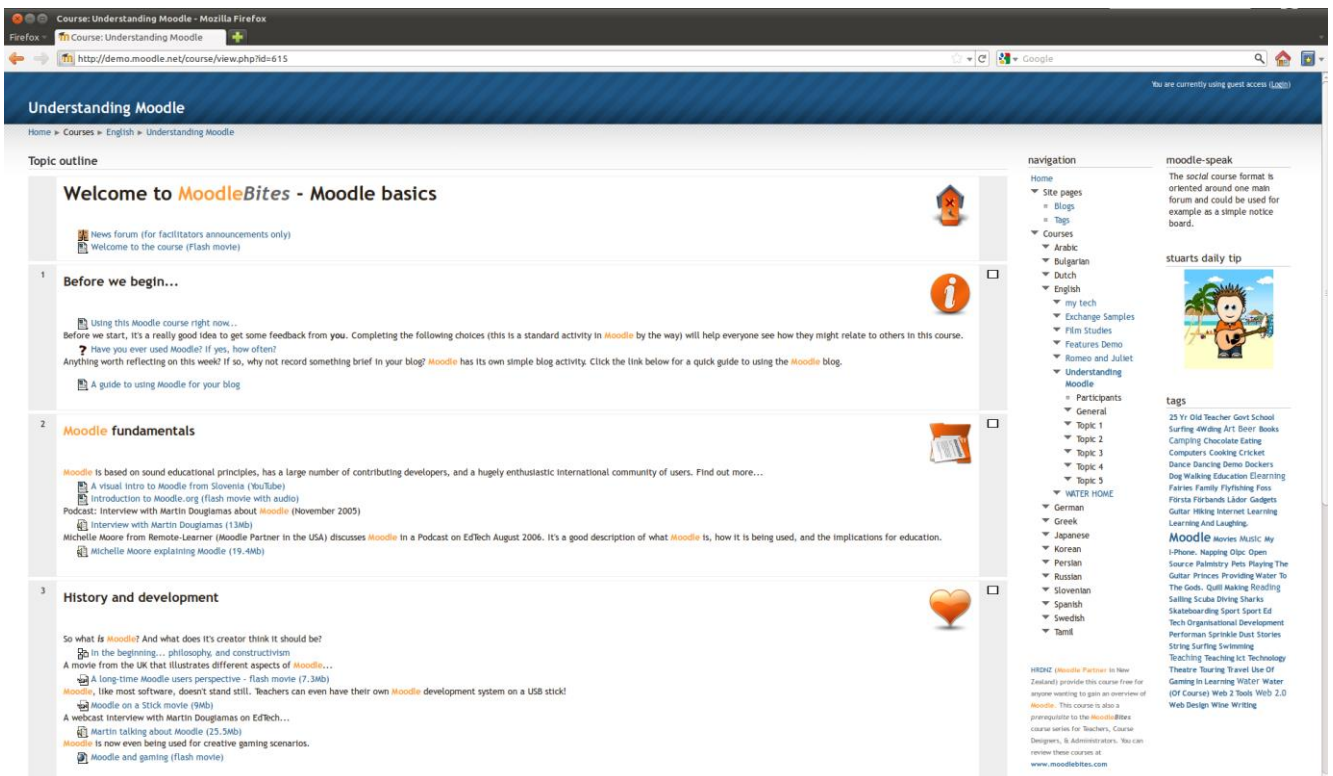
Course: Understanding Moodle - Mozilla Firefox

Firefox
Course: Understanding Moodle
http://demo.moodle.net/course/view.php?id=615
Google

You are currently using guest access (Login)

Understanding Moodle

Home ► Courses ► English ► Understanding Moodle

Topic outline

Welcome to MoodleBites - Moodle basics

News forum (for facilitators announcements only)
Welcome to the course (Flash movie)

1 Before we begin...

Using this Moodle course right now...
Before we start, it's a really good idea to get some feedback from you. Completing the following choices (this is a standard activity in Moodle by the way) will help everyone see how they might relate to others in this course.
Have you ever used Moodle? If yes, how often?
Anything worth reflecting on this week? If so, why not record something brief in your blog? Moodle has its own simple blog activity. Click the link below for a quick guide to using the Moodle blog.
A guide to using Moodle for your blog

2 Moodle fundamentals

Moodle is based on sound educational principles, has a large number of contributing developers, and a hugely enthusiastic international community of users. Find out more...
A visual intro to Moodle from Slovenia (YouTube)
Introduction to Moodle.org (flash movie with audio)
Podcast: Interview with Martin Dougiamas about Moodle (November 2005)
Interview with Martin Dougiamas (13Mb)
Michelle Moore from Remote-Learner (Moodle Partner in the USA) discusses Moodle in a Podcast on EdTech August 2006. It's a good description of what Moodle is, how it is being used, and the implications for education.
Michelle Moore explaining Moodle (19.4Mb)

3 History and development

So what is Moodle? And what does it's creator think it should be?
In the beginning... philosophy, and constructivism
A movie from the UK that illustrates different aspects of Moodle...
A long-time Moodle users perspective - flash movie (7.3Mb)
Moodle, like most software, doesn't stand still. Teachers can even have their own Moodle development system on a USB stick!
Moodle on a Stick movie (9Mb)
A webcast interview with Martin Dougiamas on EdTech...
Martin talking about Moodle (25.5Mb)
Moodle is now even being used for creative gaming scenarios.
Moodle and gaming (flash movie)

navigation
Home
Site pages
Blogs
Tags
Courses
Arabic
Bulgarian
Dutch
English
my tech
Exchange Samples
Film Studies
Features Demo
Romeo and Juliet
Understanding Moodle
Participants
General
Topic 1
Topic 2
Topic 3
Topic 4
Topic 5
WATER HOME
German
Greek
Japanese
Korean
Persian
Russian
Slovenian
Spanish
Swedish
Tamil

HRDNZ (Moodle Partner in New Zealand) provide this course free for anyone wanting to gain an overview of Moodle. This course is also a prerequisite to the MoodleBites course series for Teachers, Course Designers, & Administrators. You can review these courses at www.moodlebites.com

moodle-speak
The social course format is oriented around one main forum and could be used for example as a simple notice board.

stuarts daily tip

tags
25 Yr Old Teacher Govt School Surfing 4Wding Art Beer Books Camping Chocolate Eating Computers Cooking Cricket Dance Dancing Demo Dockers Dog Walking Education Elearning Fairies Family Flyfishing Foss Första Förbands Lådor Gadgets Guitar Hiking Internet Learning Learning And Laughing. Moodle Movies Music My I-Phone. Napping Olpc Open Source Palmistry Pets Playing The Guitar Princes Providing Water To The Gods. Quill Making Reading Sailing Scuba Diving Sharks Skateboarding Sport Sport Ed Tech Organisational Development Performan Sprinkle Dust Stories String Surfing Swimming Teaching Teaching Ict Technology Theatre Touring Travel Use Of Gaming In Learning Water Water (Of Course) Web 2 Tools Web 2.0 Web Design Wine Writing